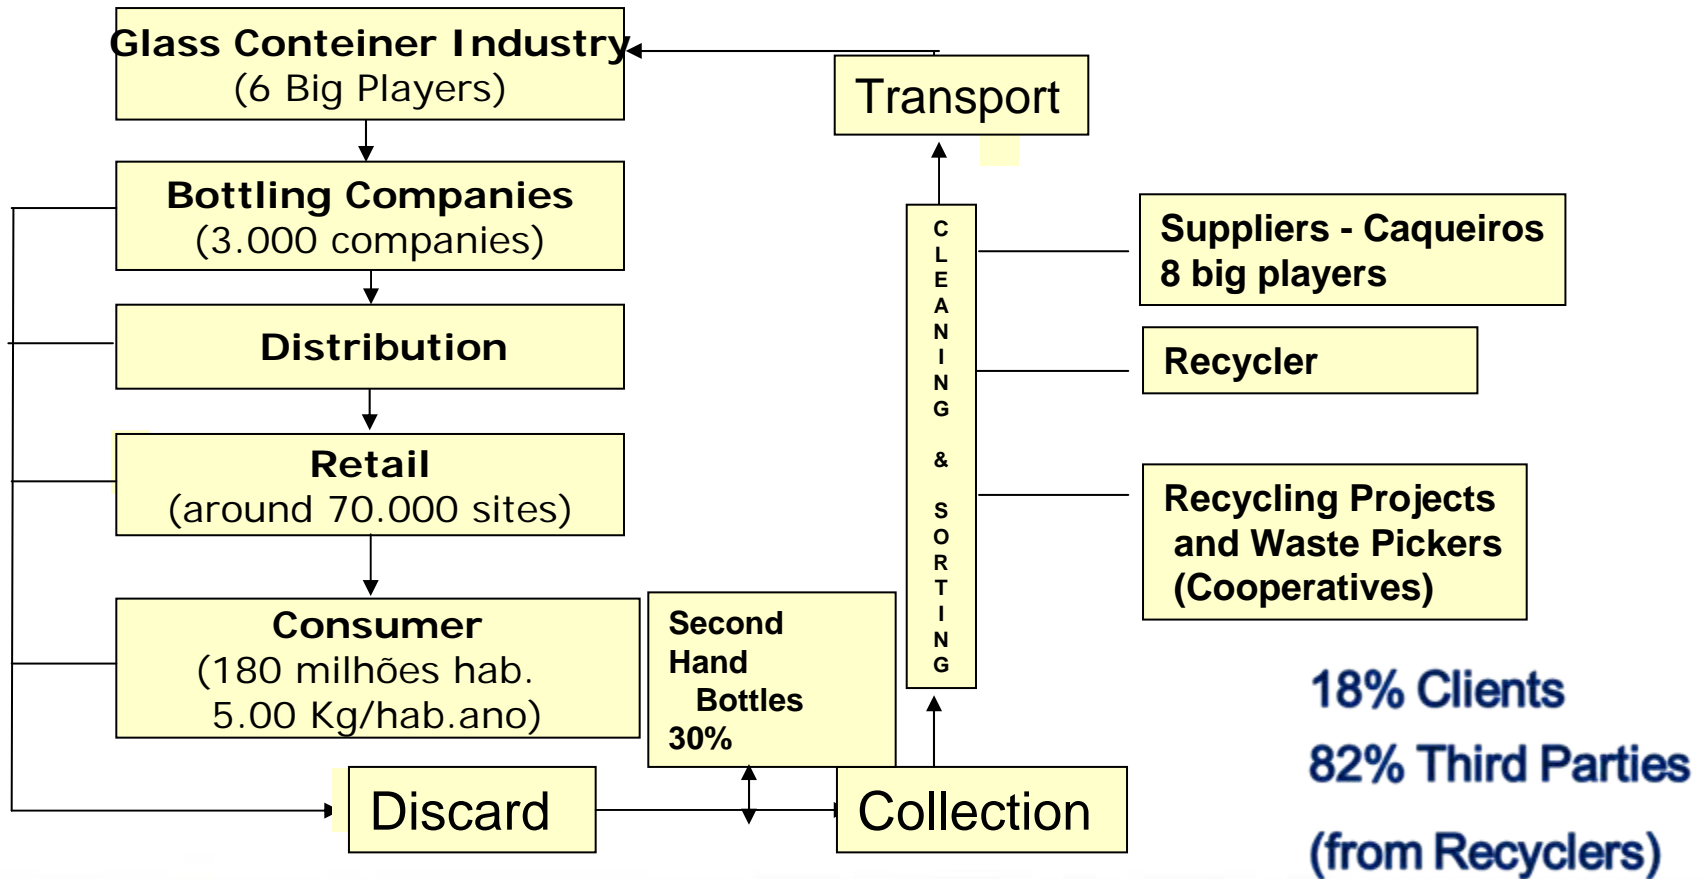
Glass Conteiner Industry
(6 Big Players)

Transport

Bottling Companies
(3.000 companies)

Distribution

Retail
(around 70.000 sites)

Consumer
(180 milhões hab.
5.00 Kg/hab.ano)

CLEANING & SORTING

Suppliers - Caqueiros
8 big players

Recycler

Recycling Projects and Waste Pickers (Cooperatives)

Second Hand Bottles 30%

Discard

Collection

18% Clients
82% Third Parties
(from Recyclers)